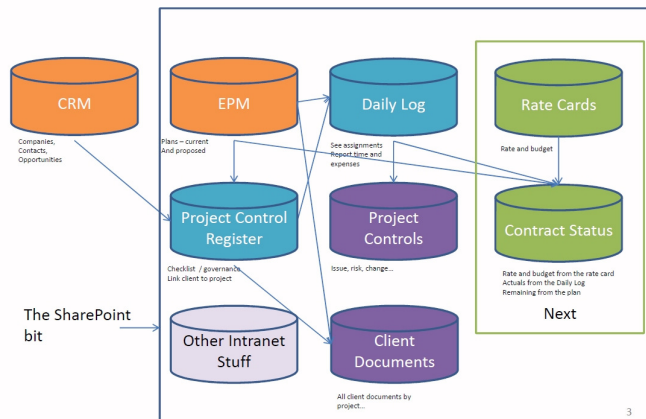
CRM

Companies, Contacts, Opportunities

EPM

Plans – current And proposed

Daily Log

See assignments Report time and expenses

Rate Cards

Rate and budget

Project Control Register

Checklist / governance Link client to project

Project Controls

Issue, risk, change…

Contract Status

Rate and budget from the rate card Actuals from the Daily Log Remaining from the plan

Next

The SharePoint bit

Other Intranet Stuff

Client Documents

All client documents by project…

3